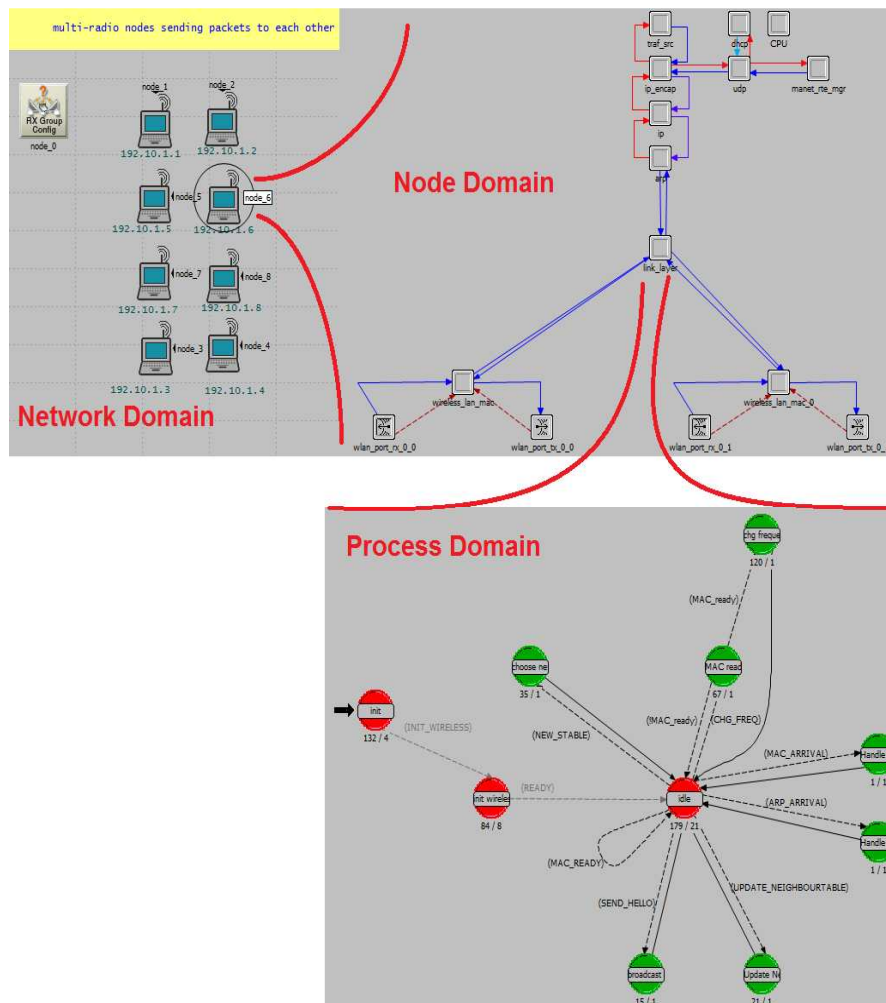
multi-radio nodes sending packets to each other

RX Group Config
node_0

node_1
192.10.1.1
node_2
192.10.1.2
node_5
192.10.1.5
node_6
192.10.1.6
node_7
192.10.1.7
node_8
192.10.1.8
node_3
192.10.1.3
node_4
192.10.1.4

Network Domain

Node Domain

traf_src
dhcp
CPU
ip_encap
udp
manet_rte_mgr
ip
arp
link_layer
wireless_lan_mac
wlan_port_rx_0_0
wlan_port_tx_0_0
wireless_lan_mac_0
wlan_port_rx_0_1
wlan_port_tx_0_1

Process Domain

chg freque
120 / 1
(MAC_ready)
choose ne
35 / 1
MAC read
67 / 1
init
132 / 4
(INIT_WIRELESS)
(!MAC_ready)
(CHG_FREQ)
(NEW_STABLE)
(MAC_ARRIVAL)
Handle
1 / 1
(READY)
init wireles
84 / 8
idle
179 / 21
(ARP_ARRIVAL)
Handle
1 / 1
(MAC_READY)
(SEND_HELLO)
(UPDATE_NEIGHBOURTABLE)
broadcast
15 / 1
Update Ne
21 / 1